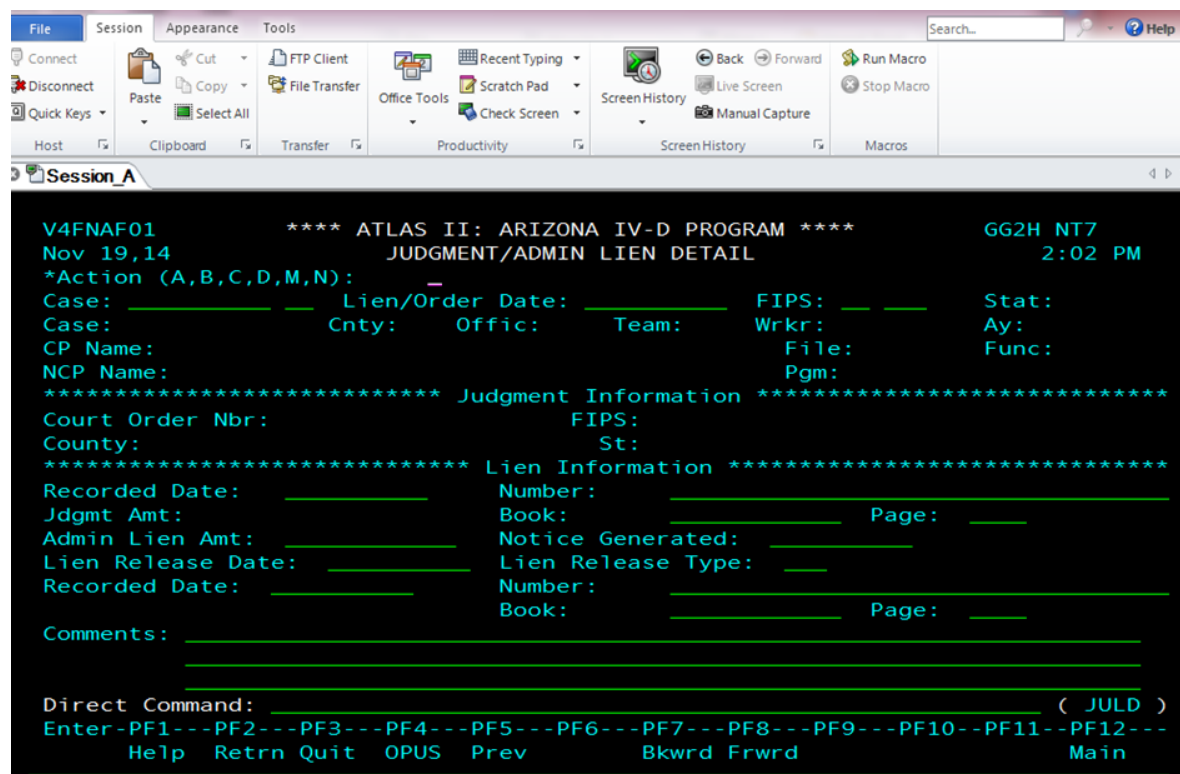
File Session Appearance Tools Search... Help

Connect Disconnect Quick Keys Host
Paste Cut Copy Select All Clipboard
FTP Client File Transfer Transfer
Office Tools Recent Typing Scratch Pad Check Screen Productivity
Screen History Back Forward Live Screen Manual Capture Screen History
Run Macro Stop Macro Macros

Session_A

V4FNAF01 **** ATLAS II: ARIZONA IV-D PROGRAM **** GG2H NT7
Nov 19,14 JUDGMENT/ADMIN LIEN DETAIL 2:02 PM
*Action (A,B,C,D,M,N): _
Case: __________ __ Lien/Order Date: __________ FIPS: __ ___ Stat:
Case: Cnty: Offic: Team: Wrkr: Ay:
CP Name: File: Func:
NCP Name: Pgm:
***************************** Judgment Information *****************************
Court Order Nbr: FIPS:
County: St:
****************************** Lien Information ******************************
Recorded Date: __________ Number: __________________
Jdgmt Amt: Book: __________ Page: ____
Admin Lien Amt: __________ Notice Generated: __________
Lien Release Date: __________ Lien Release Type: ___
Recorded Date: __________ Number: __________________
Book: __________ Page: ____
Comments: ____________________________________________
____________________________________________
____________________________________________
Direct Command: ____________________________________________ ( JULD )
Enter-PF1---PF2---PF3---PF4---PF5---PF6---PF7---PF8---PF9---PF10--PF11--PF12---
Help Retrn Quit OPUS Prev Bkwrd Frwrd Main